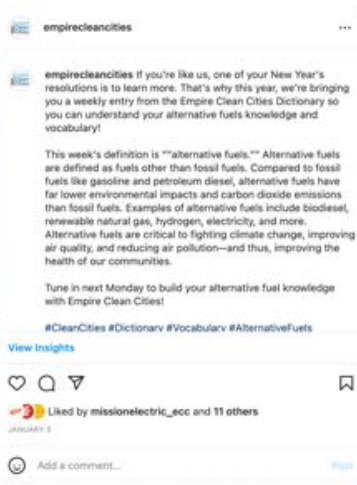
empirecleancities ...

empirecleancities If you're like us, one of your New Year's resolutions is to learn more. That's why this year, we're bringing you a weekly entry from the Empire Clean Cities Dictionary so you can understand your alternative fuels knowledge and vocabulary!

This week's definition is ""alternative fuels."" Alternative fuels are defined as fuels other than fossil fuels. Compared to fossil fuels like gasoline and petroleum diesel, alternative fuels have far lower environmental impacts and carbon dioxide emissions than fossil fuels. Examples of alternative fuels include biodiesel, renewable natural gas, hydrogen, electricity, and more. Alternative fuels are critical to fighting climate change, improving air quality, and reducing air pollution—and thus, improving the health of our communities.

Tune in next Monday to build your alternative fuel knowledge with Empire Clean Cities!

#CleanCities #Dictionary #Vocabulary #AlternativeFuels

View Insights

Liked by missionelectric_ecc and 11 others

JANUARY 3

Add a comment...

Post